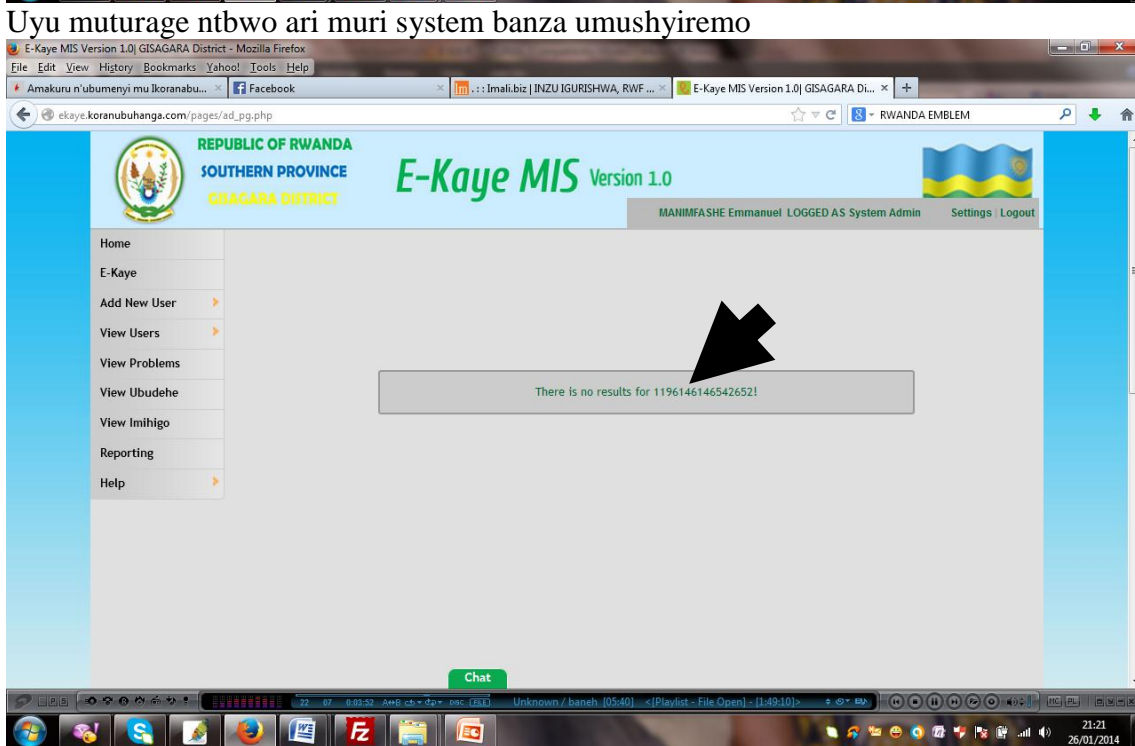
Uyu muturage ntbwo ari muri system banza umushyiremo

E-Kaye MIS Version 1.0| GISAGARA District - Mozilla Firefox

File Edit View History Bookmarks Yahoo! Tools Help

Amakuru n'ubumenyi mu Ikoranabu... × Facebook × .: : : Imali.biz | INZU IGURISHWA, RWF ... × E-Kaye MIS Version 1.0| GISAGARA Di... × +

ekaye.koranubuhanga.com/pages/ad_pg.php

RWANDA EMBLEM

REPUBLIC OF RWANDA
SOUTHERN PROVINCE
GISAGARA DISTRICT

E-Kaye MIS Version 1.0

MANIMFASHE Emmanuel LOGGED AS System Admin Settings | Logout

Home
E-Kaye
Add New User
View Users
View Problems
View Ubudehe
View Imihigo
Reporting
Help

There is no results for 1196146146542652!

Chat

22 07 0:03:52 Unknown / baneh [05:40] <[Playlist - File Open] - [1:49:10]>

21:21
26/01/2014